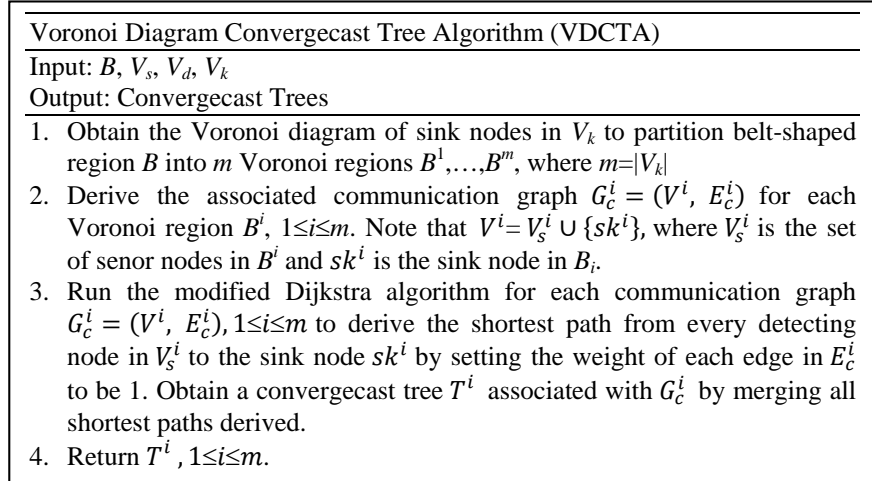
Voronoi Diagram Convergecast Tree Algorithm (VDCTA)

Input: $B$, $V_s$, $V_d$, $V_k$

Output: Convergecast Trees

1. Obtain the Voronoi diagram of sink nodes in $V_k$ to partition belt-shaped region $B$ into $m$ Voronoi regions $B^1,\ldots,B^m$, where $m=|V_k|$
2. Derive the associated communication graph $G_c^i = (V^i,\ E_c^i)$ for each Voronoi region $B^i$, $1\leq i\leq m$. Note that $V^i = V_s^i \cup \{sk^i\}$, where $V_s^i$ is the set of senor nodes in $B^i$ and $sk^i$ is the sink node in $B_i$.
3. Run the modified Dijkstra algorithm for each communication graph $G_c^i = (V^i,\ E_c^i)$, $1\leq i\leq m$ to derive the shortest path from every detecting node in $V_s^i$ to the sink node $sk^i$ by setting the weight of each edge in $E_c^i$ to be 1. Obtain a convergecast tree $T^i$ associated with $G_c^i$ by merging all shortest paths derived.
4. Return $T^i$, $1\leq i\leq m$.